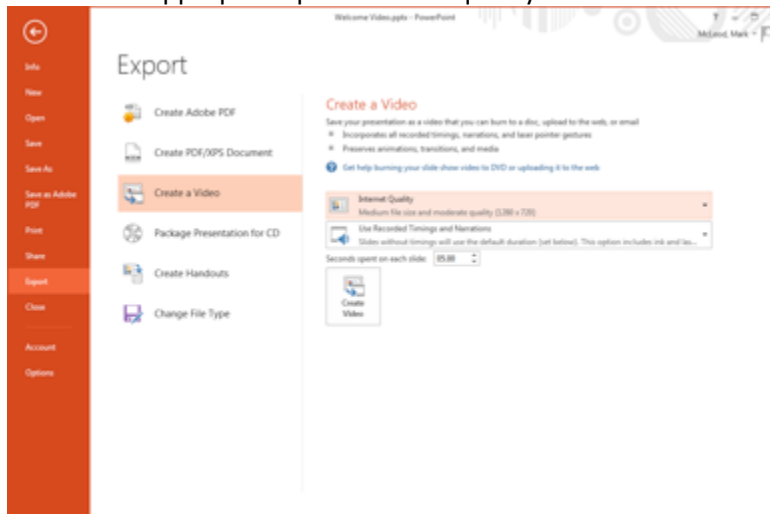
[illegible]

Welcome Video.pptx - PowerPoint

? – □

McLeod, Mark

Info

New

Open

Save

Save As

Save as Adobe PDF

Print

Share

Export

Close

Account

Options

Export

Create Adobe PDF

Create PDF/XPS Document

Create a Video

Package Presentation for CD

Create Handouts

Change File Type

Create a Video

Save your presentation as a video that you can burn to a disc, upload to the web, or email

- Incorporates all recorded timings, narrations, and laser pointer gestures
- Preserves animations, transitions, and media

Get help burning your slide show video to DVD or uploading it to the web

Internet Quality
Medium file size and moderate quality (1280 x 720)

Use Recorded Timings and Narrations
Slides without timings will use the default duration (set below). This option includes ink and las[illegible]

Seconds spent on each slide: 05.00

Create Video